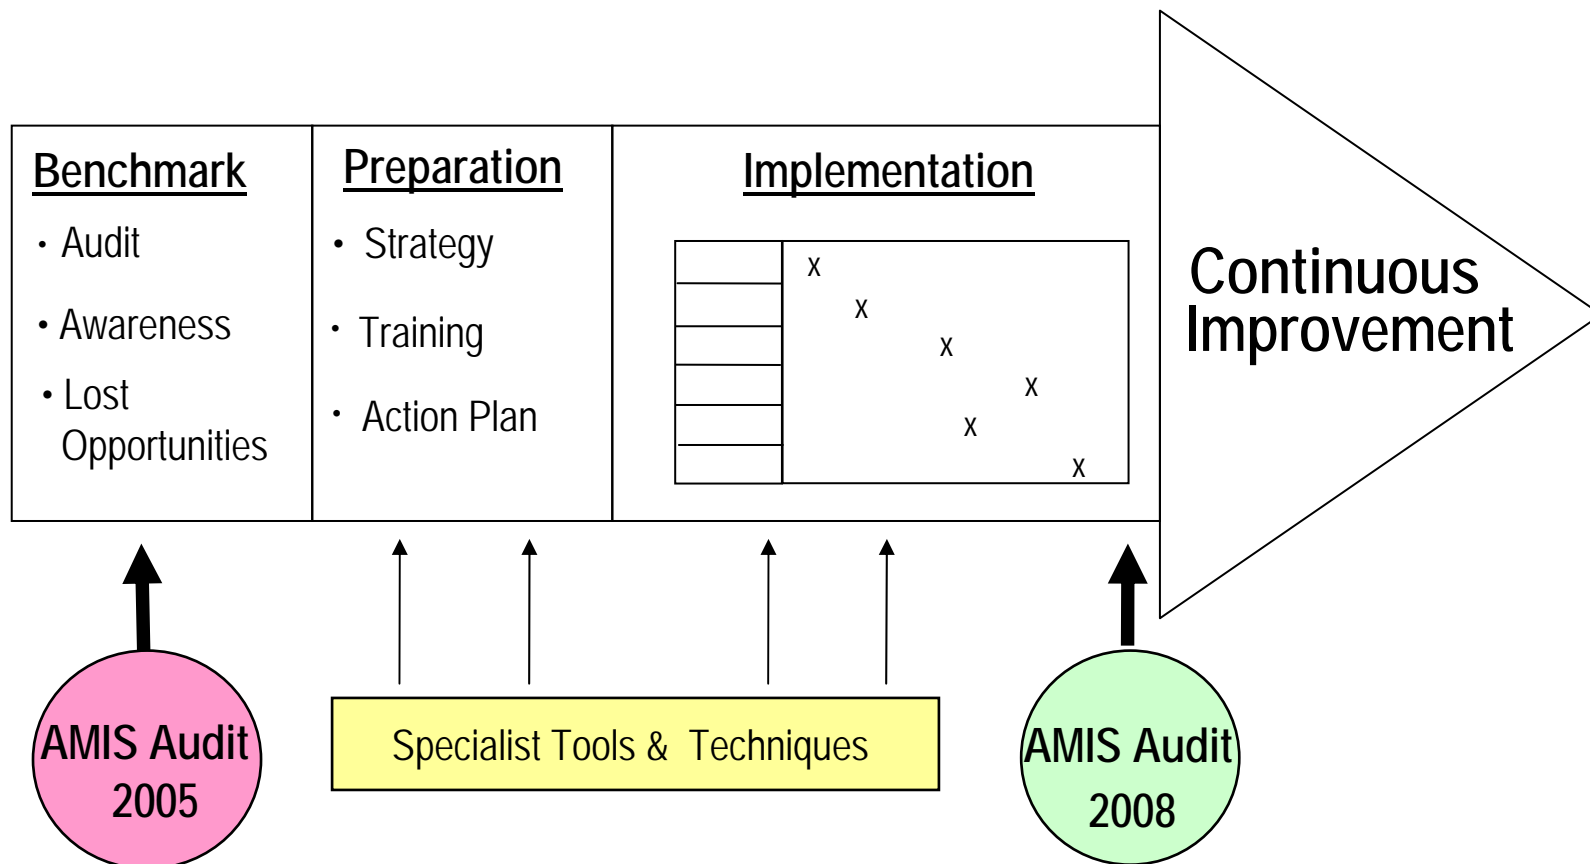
Benchmark

• Audit

• Awareness

• Lost Opportunities

Preparation

• Strategy

• Training

• Action Plan

Implementation

x
x
x
x
x
x

Continuous Improvement

AMIS Audit 2005

Specialist Tools & Techniques

AMIS Audit 2008